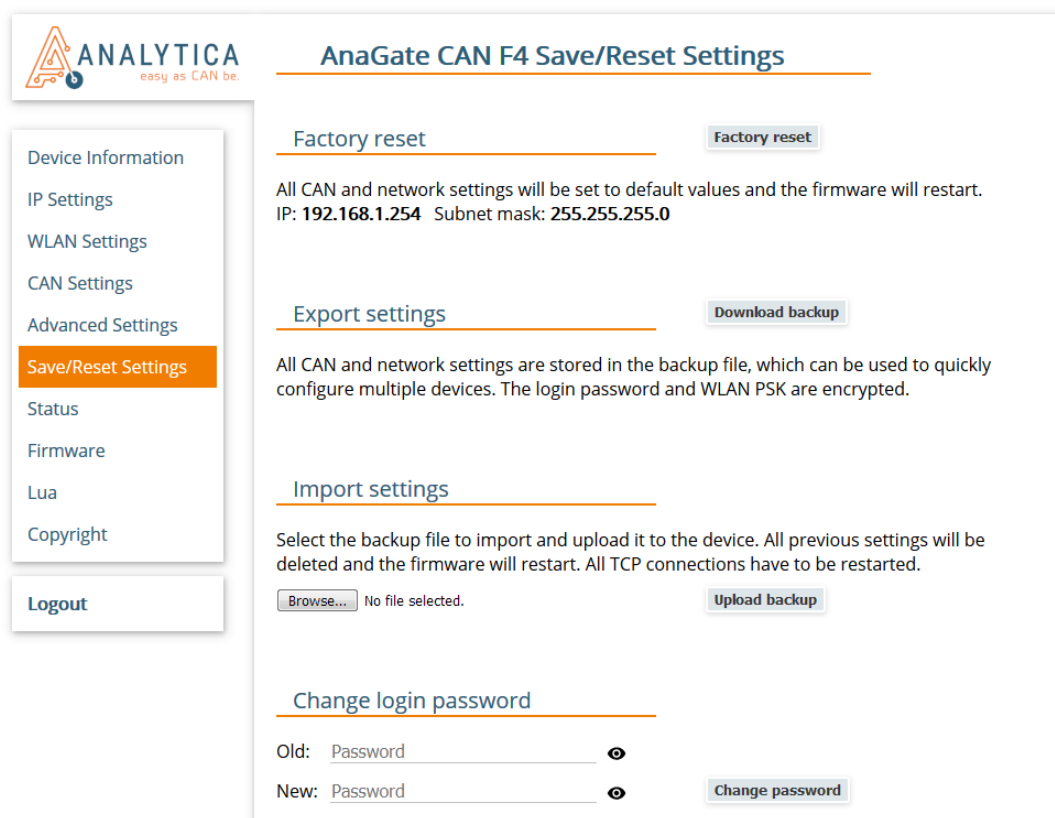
ANALYTICA
easy as CAN be.

AnaGate CAN F4 Save/Reset Settings

Device Information
IP Settings
WLAN Settings
CAN Settings
Advanced Settings
Save/Reset Settings
Status
Firmware
Lua
Copyright

Logout

Factory reset

Factory reset

All CAN and network settings will be set to default values and the firmware will restart.
IP: **192.168.1.254** Subnet mask: **255.255.255.0**

Export settings

Download backup

All CAN and network settings are stored in the backup file, which can be used to quickly configure multiple devices. The login password and WLAN PSK are encrypted.

Import settings

Select the backup file to import and upload it to the device. All previous settings will be deleted and the firmware will restart. All TCP connections have to be restarted.

Browse... No file selected.

Upload backup

Change login password

Old: Password

New: Password

Change password